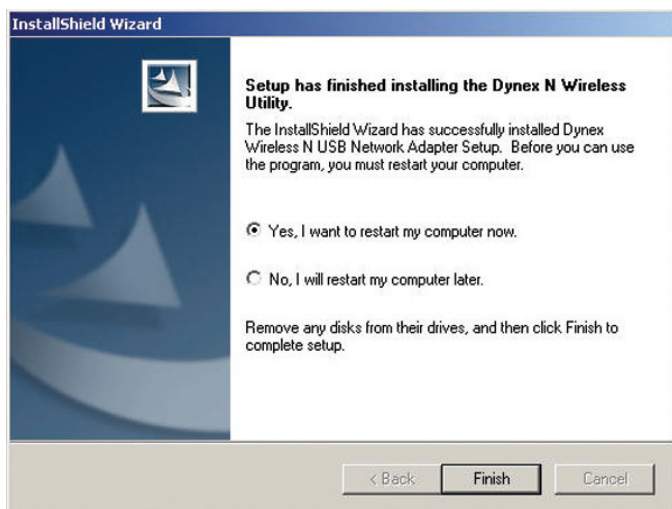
InstallShield Wizard

Setup has finished installing the Dynex N Wireless Utility.

The InstallShield Wizard has successfully installed Dynex Wireless N USB Network Adapter Setup. Before you can use the program, you must restart your computer.

Yes, I want to restart my computer now.

No, I will restart my computer later.

Remove any disks from their drives, and then click Finish to complete setup.

< Back
Finish
Cancel